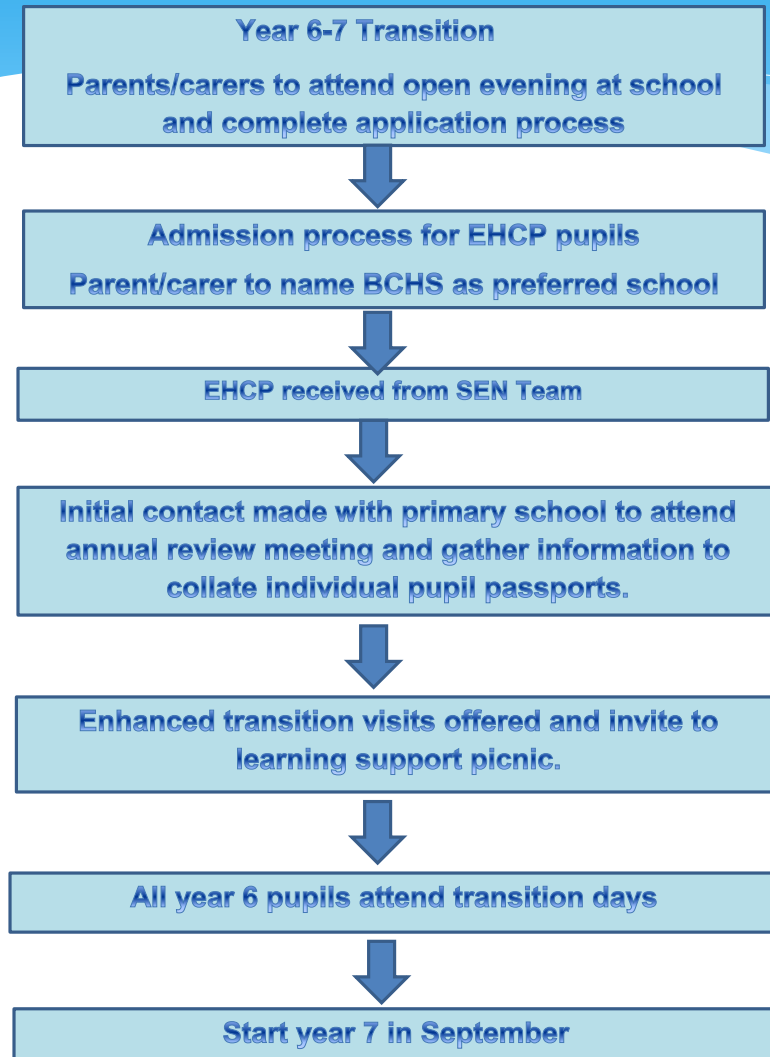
Year 6-7 Transition

Parents/carers to attend open evening at school and complete application process

Admission process for EHCP pupils

Parent/carer to name BCHS as preferred school

EHCP received from SEN Team

Initial contact made with primary school to attend annual review meeting and gather information to collate individual pupil passports.

Enhanced transition visits offered and invite to learning support picnic.

All year 6 pupils attend transition days

Start year 7 in September